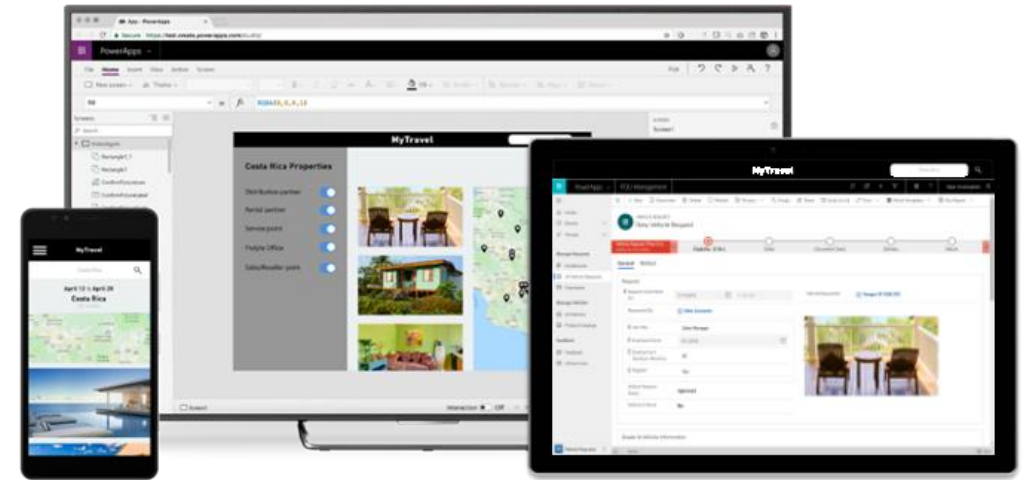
App - PowerApps

Secure https://test.create.powerapps.com/studio/

PowerApps

File Home Insert View Action Screen

New screen Theme

Fill

RGBA(0, 0, 0, 1)

Screens

Search

MyTravel

Costa Rica Properties

Distribution partner

Rental partner

Service point

FieldPar Office

Sales/Reseller point

Screen1

MyTravel

Costa Rica

April 13 to April 20

Costa Rica

MyTravel

PowerApps

FCU Management

Sony Vehicle Request

General

Notes